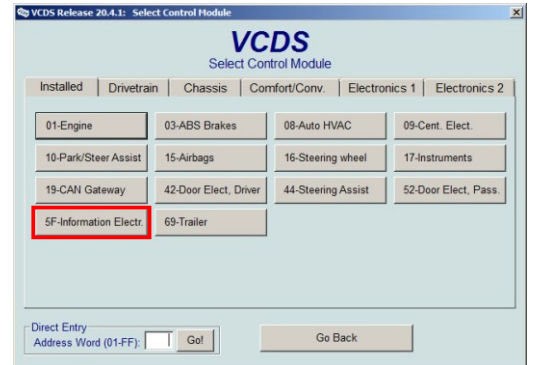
VCDS Release 20.4.1: Select Control Module

VCDS
Select Control Module

Installed | Drivetrain | Chassis | Comfort/Conv. | Electronics 1 | Electronics 2

01-Engine
03-ABS Brakes
08-Auto HVAC
09-Cent. Elect.
10-Park/Steer Assist
15-Airbags
16-Steering wheel
17-Instruments
19-CAN Gateway
42-Door Elect, Driver
44-Steering Assist
52-Door Elect, Pass.
5F-Information Electr.
69-Trailer

Direct Entry
Address Word (01-FF):
Go!

Go Back